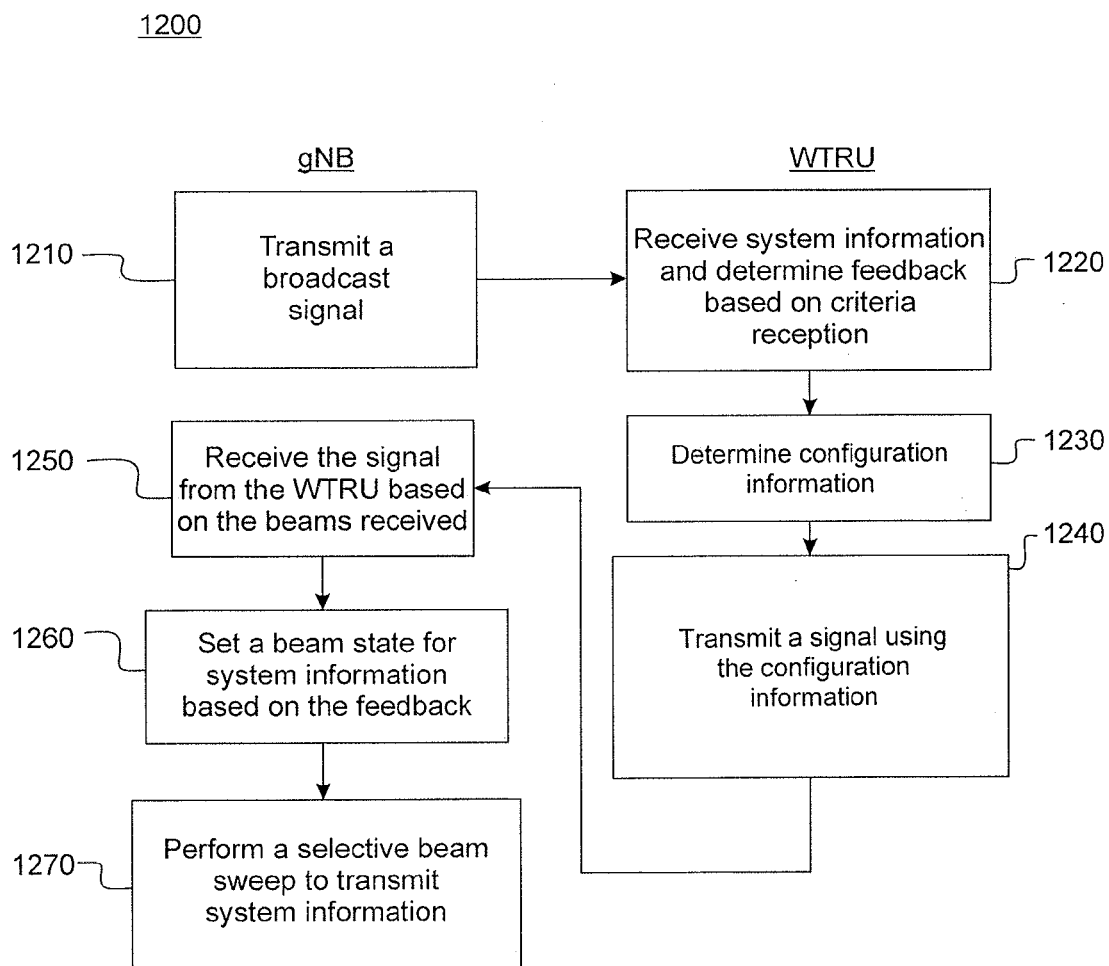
1200

gNB

WTRU

1210

Transmit a broadcast signal

Receive system information and determine feedback based on criteria reception

1220

Determine configuration information

1230

1250

Receive the signal from the WTRU based on the beams received

1240

Transmit a signal using the configuration information

1260

Set a beam state for system information based on the feedback

1270

Perform a selective beam sweep to transmit system information